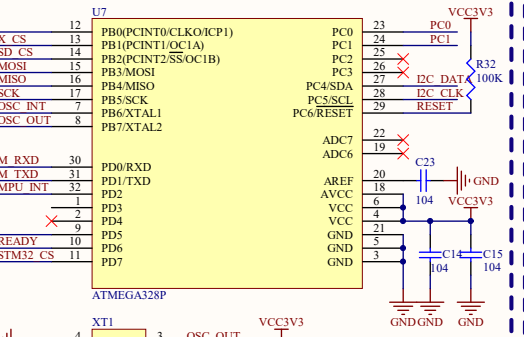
U7

X_CS 12 PB0(PCINT0/CLKO/ICP1)
SD_CS 13 PB1(PCINT1/$\overline{OC1A}$)
MOSI 14 PB2(PCINT2/$\overline{SS}$/OC1B)
MISO 15 PB3/MOSI
SCK 16 PB4/MISO
OSC_INT 17 PB5/SCK
OSC_OUT 7 PB6/XTAL1
8 PB7/XTAL2

M_RXD 30 PD0/RXD
M_TXD 31 PD1/TXD
MPU_INT 32 PD2
1 PD3
2 PD4
READY 9 PD5
10 PD6
STM32_CS 11 PD7

PC0 23 PC0
PC1 24 PC1
PC2 25
PC3 26
PC4/SDA 27 I2C_DATA
PC5/SCL 28 I2C_CLK
PC6/$\overline{RESET}$ 29 RESET

ADC7 22
ADC6 19

AREF 20
AVCC 18
VCC 4
VCC 6
GND 21
GND 5
GND 3

ATMEGA328P

VCC3V3
R32
100K
C23
104
GND
VCC3V3
C14
104
C15
104
GND GND GND

XT1
OSC_OUT
VCC3V3